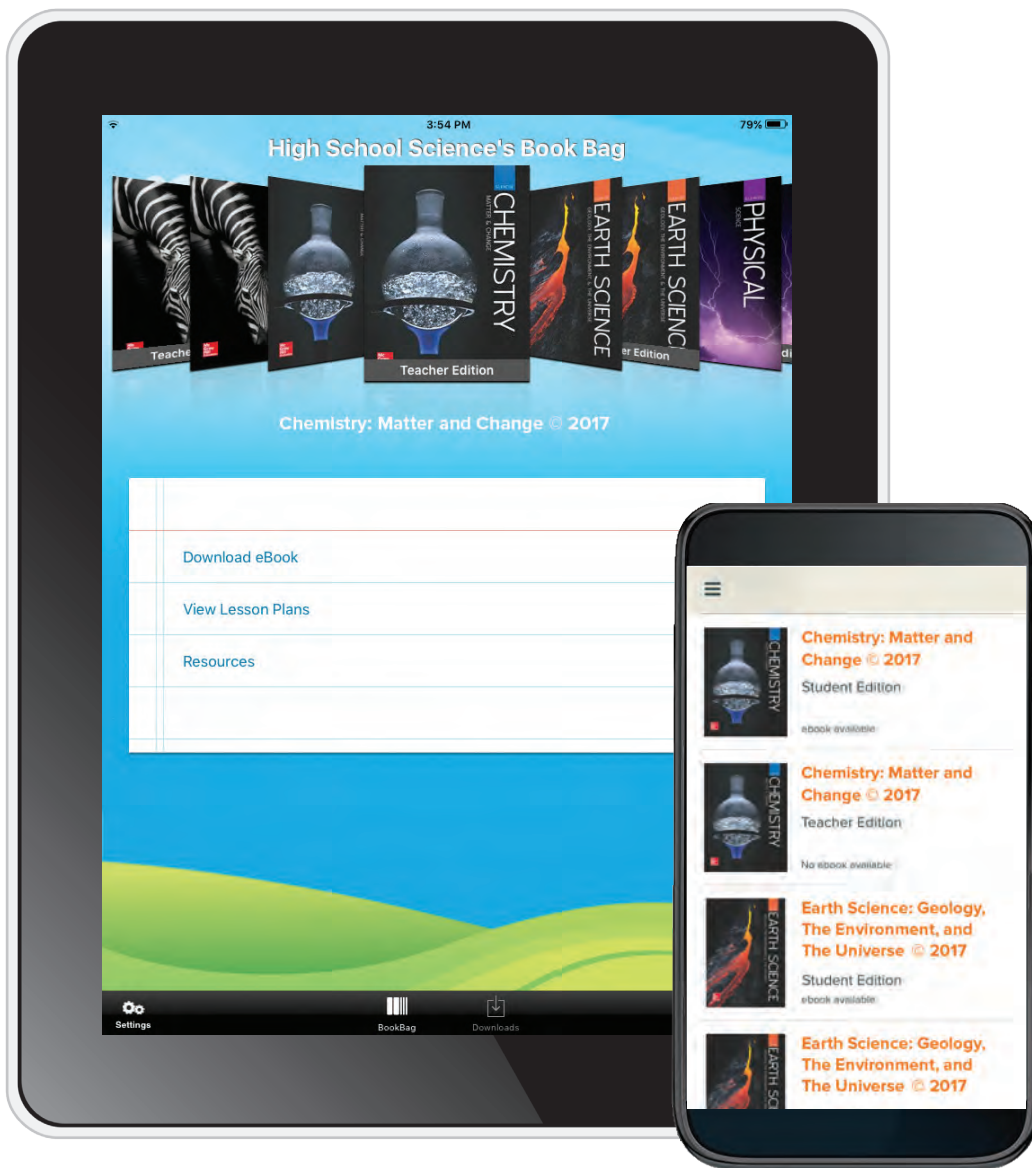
3:54 PM
79%

High School Science's Book Bag

Teache

CHEMISTRY
MATTER & CHANGE

Teacher Edition

EARTH SCIENCE

EARTH SCIENCE

er Edition

PHYSICAL

Chemistry: Matter and Change © 2017

Download eBook

View Lesson Plans

Resources

Settings

BookBag

Downloads

Chemistry: Matter and Change © 2017
Student Edition
ebook available

Chemistry: Matter and Change © 2017
Teacher Edition
No ebook available

Earth Science: Geology, The Environment, and The Universe © 2017
Student Edition
ebook available

Earth Science: Geology, The Environment, and The Universe © 2017